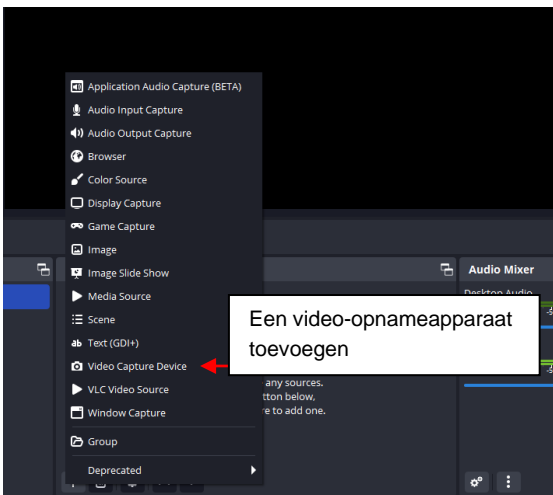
Application Audio Capture (BETA)
Audio Input Capture
Audio Output Capture
Browser
Color Source
Display Capture
Game Capture
Image
Image Slide Show
Media Source
Scene
Text (GDI+)
Video Capture Device
VLC Video Source
Window Capture
Group
Deprecated

Audio Mixer
Desktop Audio

any sources.
tton below,
re to add one.

Een video-opnameapparaat toevoegen